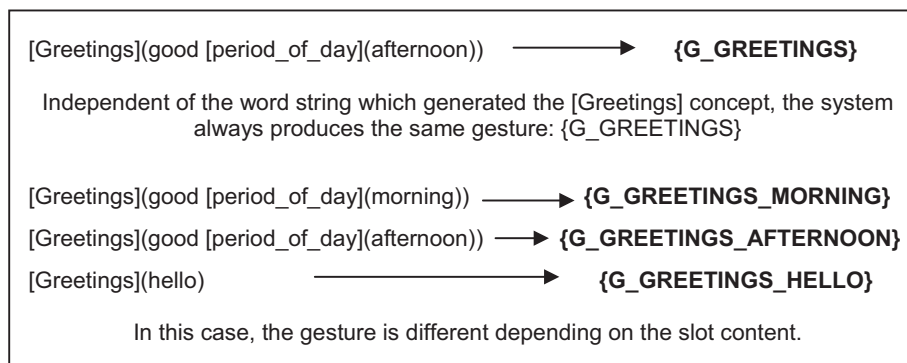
[Greetings](good [period_of_day](afternoon)) → **{G_GREETINGS}**

Independent of the word string which generated the [Greetings] concept, the system always produces the same gesture: {G_GREETINGS}

[Greetings](good [period_of_day](morning)) → **{G_GREETINGS_MORNING}**

[Greetings](good [period_of_day](afternoon)) → **{G_GREETINGS_AFTERNOON}**

[Greetings](hello) → **{G_GREETINGS_HELLO}**

In this case, the gesture is different depending on the slot content.